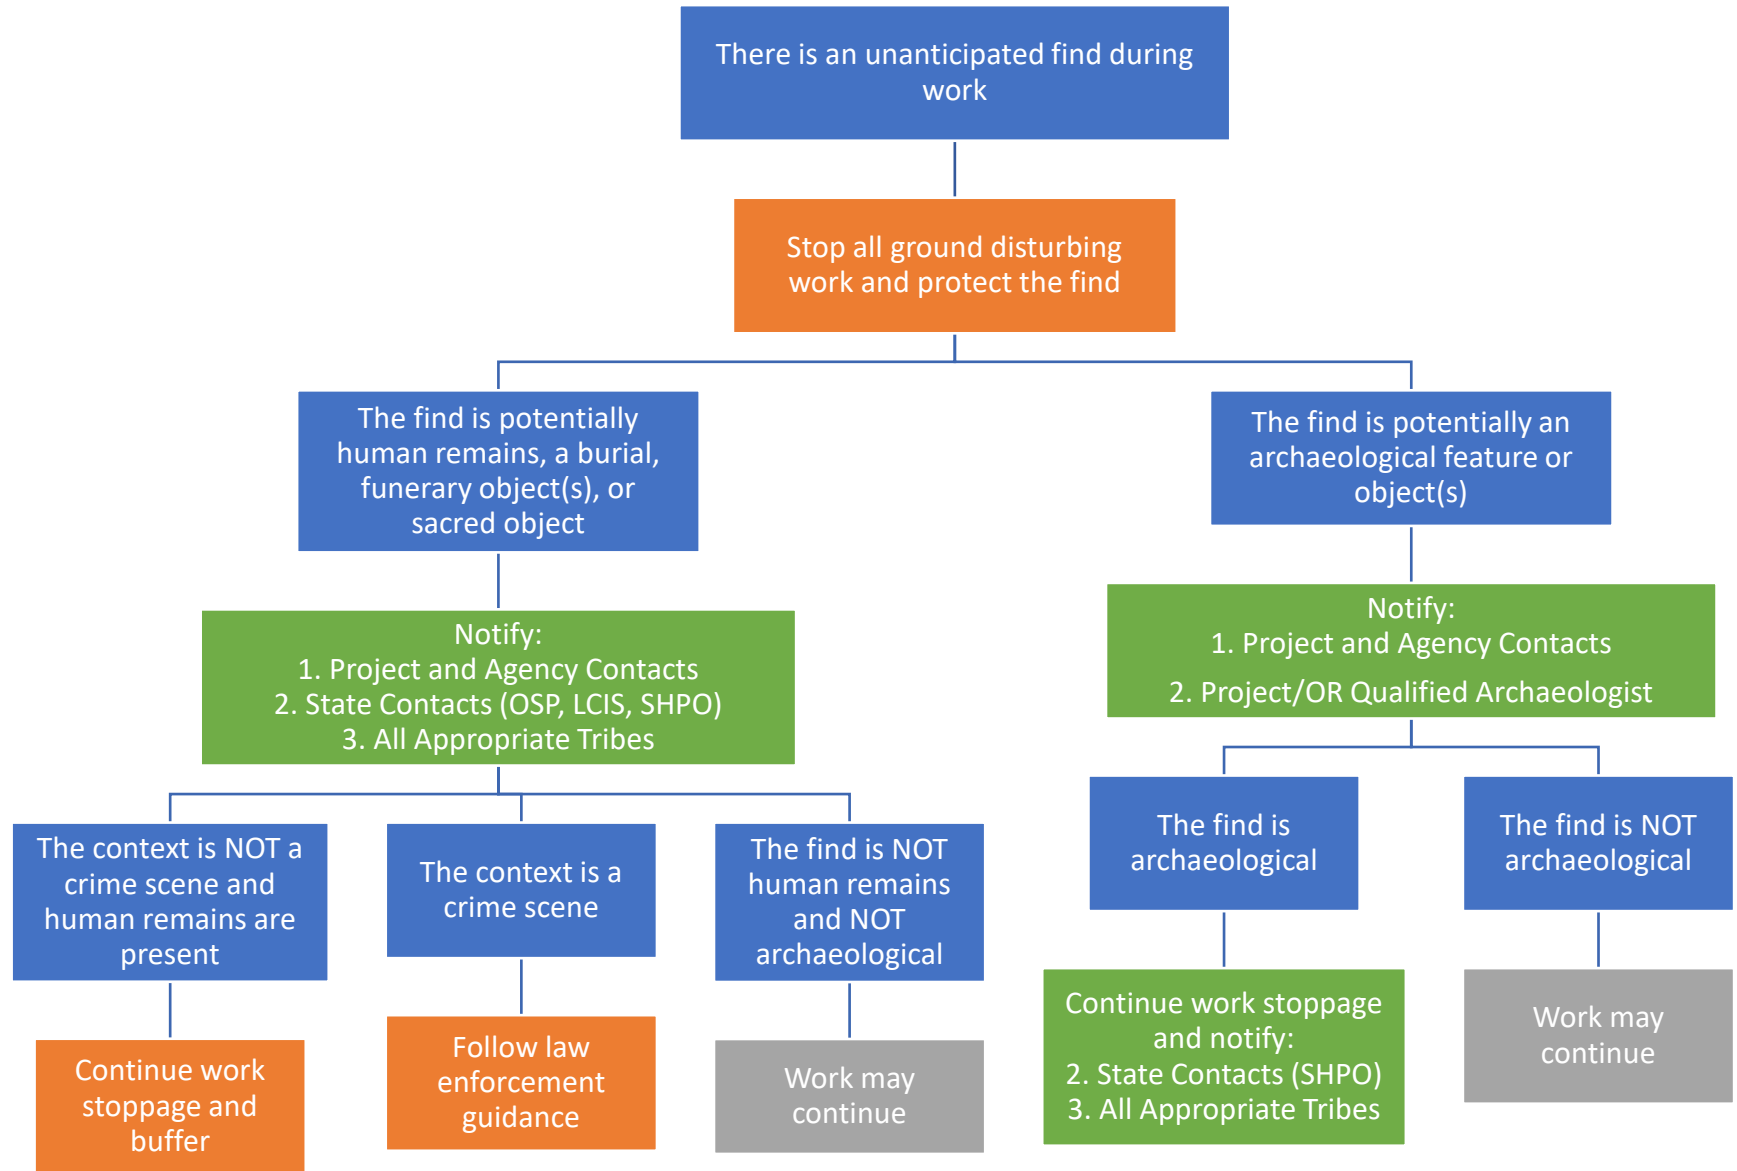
There is an unanticipated find during work

Stop all ground disturbing work and protect the find

The find is potentially human remains, a burial, funerary object(s), or sacred object

Notify:
1. Project and Agency Contacts
2. State Contacts (OSP, LCIS, SHPO)
3. All Appropriate Tribes

The context is NOT a crime scene and human remains are present

Continue work stoppage and buffer

The context is a crime scene

Follow law enforcement guidance

The find is NOT human remains and NOT archaeological

Work may continue

The find is potentially an archaeological feature or object(s)

Notify:
1. Project and Agency Contacts
2. Project/OR Qualified Archaeologist

The find is archaeological

Continue work stoppage and notify:
2. State Contacts (SHPO)
3. All Appropriate Tribes

The find is NOT archaeological

Work may continue